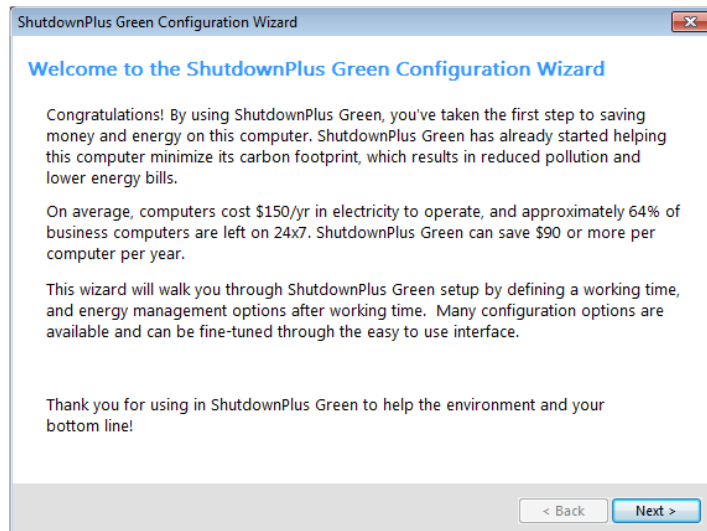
ShutdownPlus Green Configuration Wizard

Welcome to the ShutdownPlus Green Configuration Wizard

Congratulations! By using ShutdownPlus Green, you've taken the first step to saving money and energy on this computer. ShutdownPlus Green has already started helping this computer minimize its carbon footprint, which results in reduced pollution and lower energy bills.

On average, computers cost $150/yr in electricity to operate, and approximately 64% of business computers are left on 24x7. ShutdownPlus Green can save $90 or more per computer per year.

This wizard will walk you through ShutdownPlus Green setup by defining a working time, and energy management options after working time. Many configuration options are available and can be fine-tuned through the easy to use interface.

Thank you for using in ShutdownPlus Green to help the environment and your bottom line!

< Back
Next >